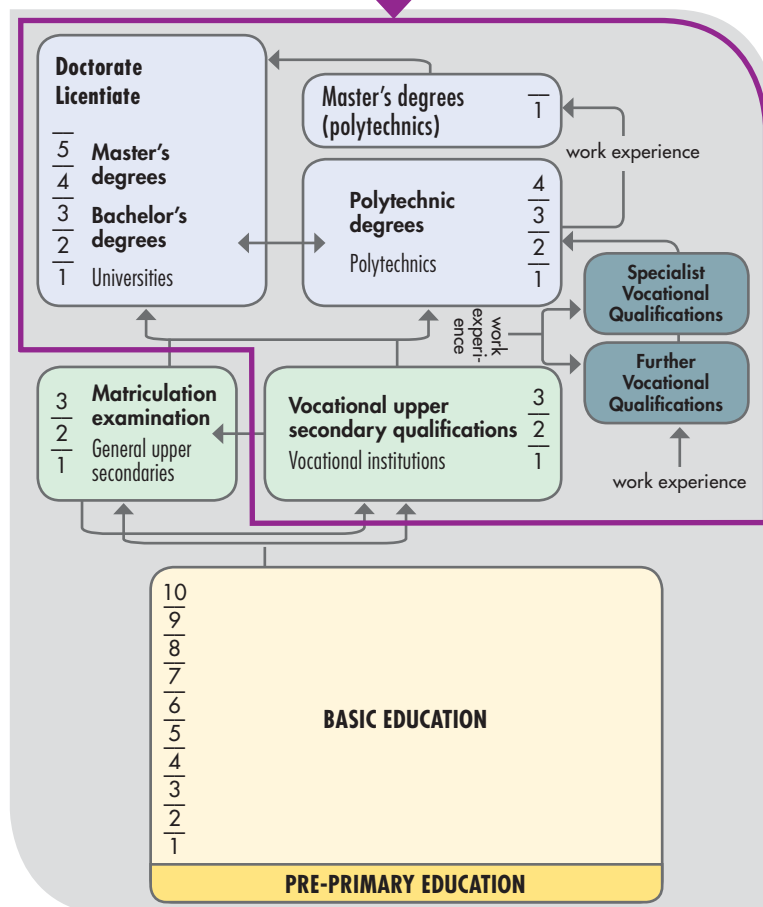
Doctorate
Licentiate

5
4 Master's degrees
3
2 Bachelor's degrees
1 Universities

Master's degrees (polytechnics)
1

work experience

Polytechnic degrees
Polytechnics
4
3
2
1

Specialist Vocational Qualifications

work experience

Further Vocational Qualifications

3
2
1
Matriculation examination
General upper secondaries

Vocational upper secondary qualifications
Vocational institutions
3
2
1

work experience

10
9
8
7
6
5
4
3
2
1
BASIC EDUCATION

PRE-PRIMARY EDUCATION